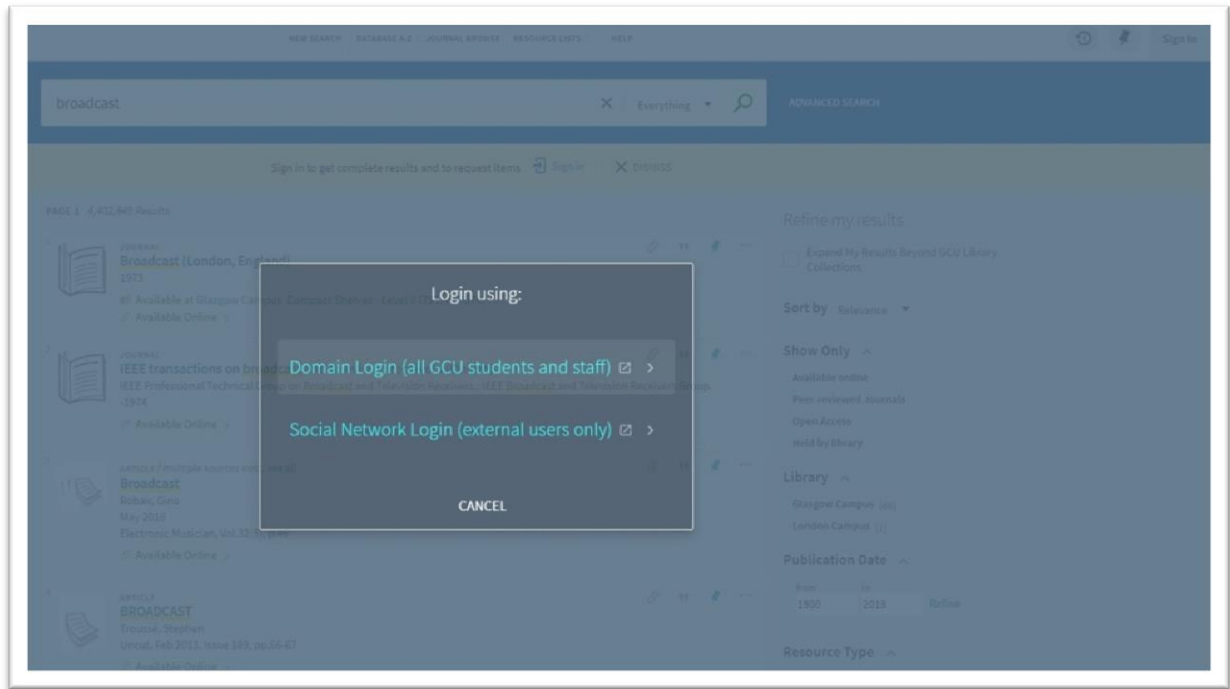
NEW SEARCH DATABASE A-Z JOURNAL BROWSE RESOURCE LISTS HELP

Sign in

broadcast

Everything

ADVANCED SEARCH

Sign in to get complete results and to request items Sign in DISMISS

PAGE 1 4,402,849 Results

1 JOURNAL
Broadcast (London, England)
1973
Available at Glasgow Campus Compact Shelves - Level 4
Available Online

2 JOURNAL
IEEE transactions on broadcast
IEEE Professional Technical Group on Broadcast and Television Receivers ; IEEE Broadcast and Television Receivers Group
-1974
Available Online

3 ARTICLE | multiple sources exist. See all
Broadcast
Robles, Giro
May 2016
Electronic Musician, Vol.32 (5), p.46
Available Online

4 ARTICLE
BROADCAST
Trousse, Stephen
Uncut, Feb 2013, Issue 189, pp.66-67
Available Online

Refine my results

Expand My Results Beyond GCU Library Collections

Sort by Relevance

Show Only
Available online
Peer-reviewed Journals
Open Access
Held by library

Library
Glasgow Campus
London Campus

Publication Date
From 1900 To 2019 Refine

Resource Type

Login using:

Domain Login (all GCU students and staff)

Social Network Login (external users only)

CANCEL